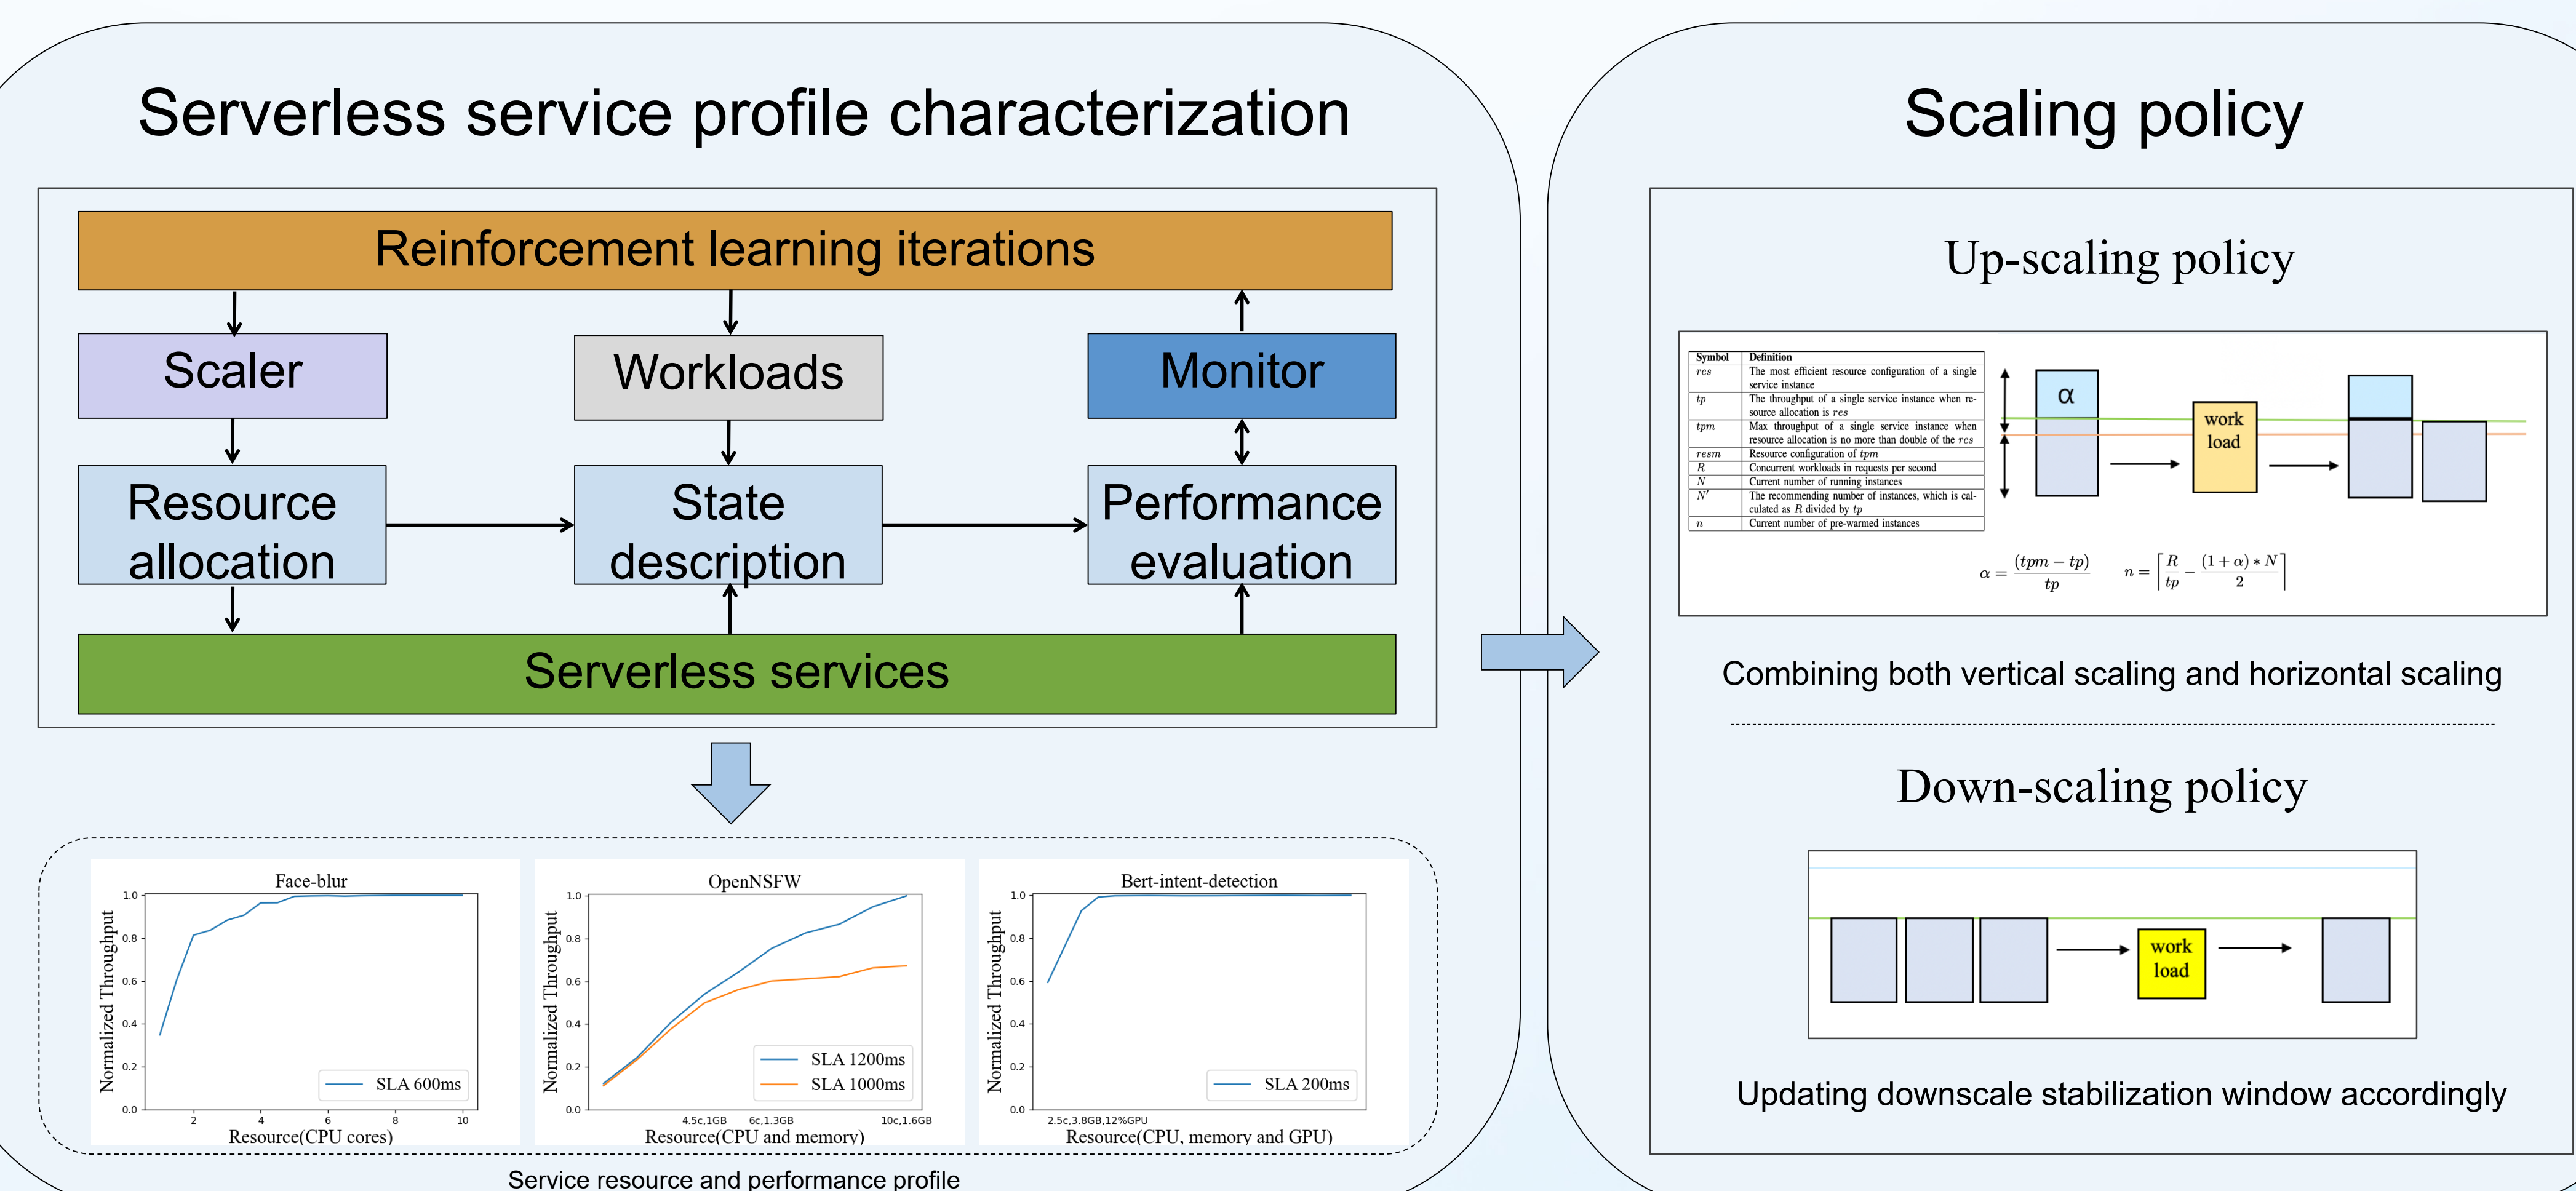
Serverless service profile characterization

Reinforcement learning iterations

Scaler

Workloads

Monitor

Resource allocation

State description

Performance evaluation

Serverless services

Face-blur

Normalized Throughput

1.0
0.8
0.6
0.4
0.2
0.0

2 4 6 8 10

Resource(CPU cores)

SLA 600ms

OpenNSFW

Normalized Throughput

1.0
0.8
0.6
0.4
0.2
0.0

4.5c,1GB 6c,1.3GB 10c,1.6GB

Resource(CPU and memory)

SLA 1200ms
SLA 1000ms

Bert-intent-detection

Normalized Throughput

1.0
0.8
0.6
0.4
0.2
0.0

2.5c,3.8GB,12%GPU

Resource(CPU, memory and GPU)

SLA 200ms

Service resource and performance profile

Scaling policy

Up-scaling policy

| Symbol | Definition |
|---|---|
| $res$ | The most efficient resource configuration of a single service instance |
| $tp$ | The throughput of a single service instance when resource allocation is $res$ |
| $tpm$ | Max throughput of a single service instance when resource allocation is no more than double of the $res$ |
| $resm$ | Resource configuration of $tpm$ |
| $R$ | Concurrent workloads in requests per second |
| $N$ | Current number of running instances |
| $N'$ | The recommending number of instances, which is calculated as $R$ divided by $tp$ |
| $n$ | Current number of pre-warmed instances |

α

work load

$\alpha = \frac{(tpm - tp)}{tp}$ $n = \left\lceil \frac{R}{tp} - \frac{(1+\alpha) * N}{2} \right\rceil$

Combining both vertical scaling and horizontal scaling

Down-scaling policy

work load

Updating downscale stabilization window accordingly